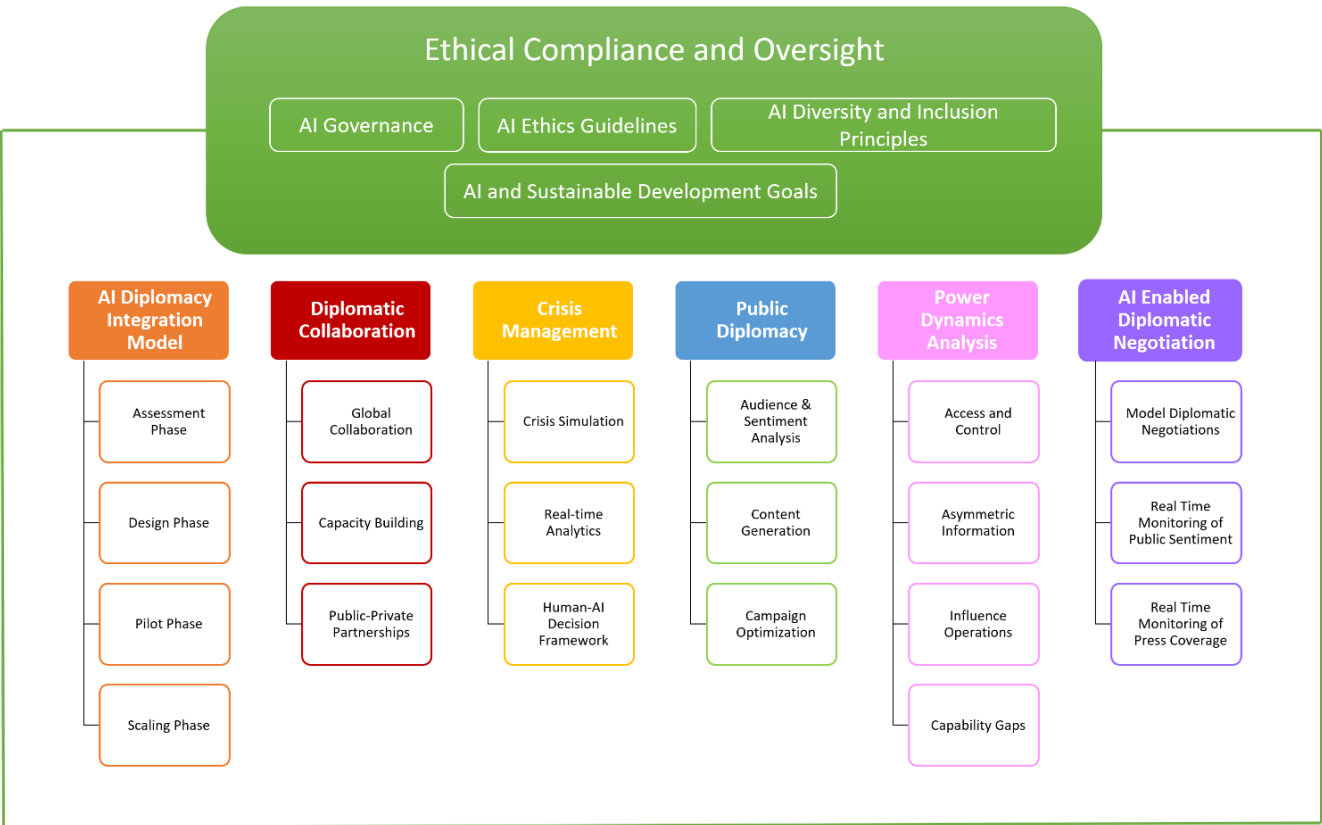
Ethical Compliance and Oversight

AI Governance

AI Ethics Guidelines

AI Diversity and Inclusion Principles

AI and Sustainable Development Goals

AI Diplomacy Integration Model

Assessment Phase

Design Phase

Pilot Phase

Scaling Phase

Diplomatic Collaboration

Global Collaboration

Capacity Building

Public-Private Partnerships

Crisis Management

Crisis Simulation

Real-time Analytics

Human-AI Decision Framework

Public Diplomacy

Audience & Sentiment Analysis

Content Generation

Campaign Optimization

Power Dynamics Analysis

Access and Control

Asymmetric Information

Influence Operations

Capability Gaps

AI Enabled Diplomatic Negotiation

Model Diplomatic Negotiations

Real Time Monitoring of Public Sentiment

Real Time Monitoring of Press Coverage